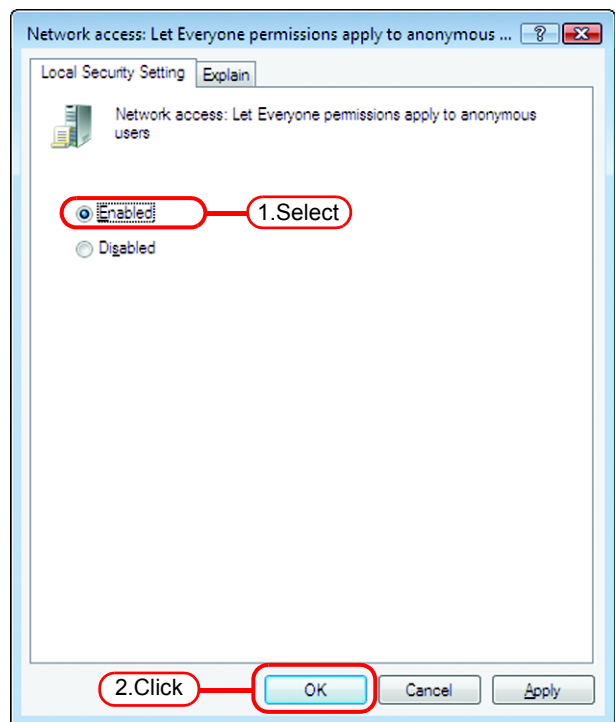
Network access: Let Everyone permissions apply to anonymous ... ? X

Local Security Setting | Explain

Network access: Let Everyone permissions apply to anonymous users

Enabled
1.Select

Disabled

2.Click
OK
Cancel
Apply